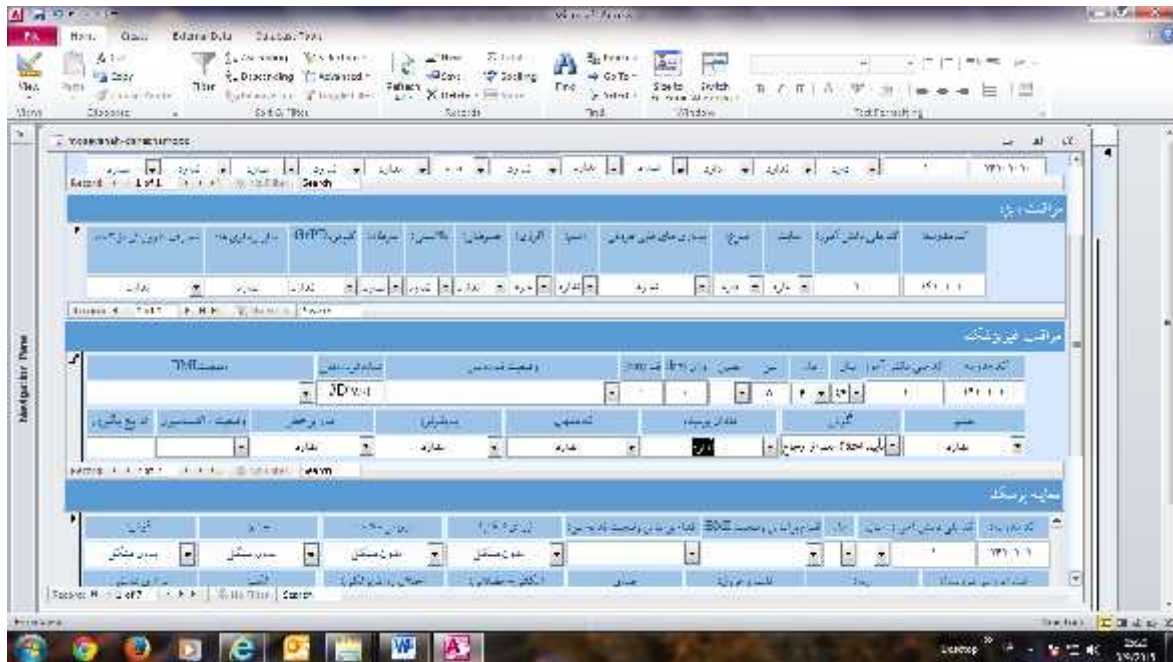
Microsoft Access

File Home Create External Data Database Tools

View Paste Copy Format Painter Filter Ascending Descending Selection Advanced Toggle Filter Refresh New Save Delete Totals Spelling More Find Replace Go To Select Size to Fit Form Switch Windows

Views Clipboard Sort & Filter Records Find Window Text Formatting

Navigation Pane

Record: 1 of 1 No Filter Search

مراقبت پایه

Record: 1 of 1 No Filter Search

مراقبت فیزیوتراپ

BMI

2D

Record: 1 of 1 No Filter Search

معاینه پزشک

Record: 1 of 2 No Filter Search

Form View

Desktop